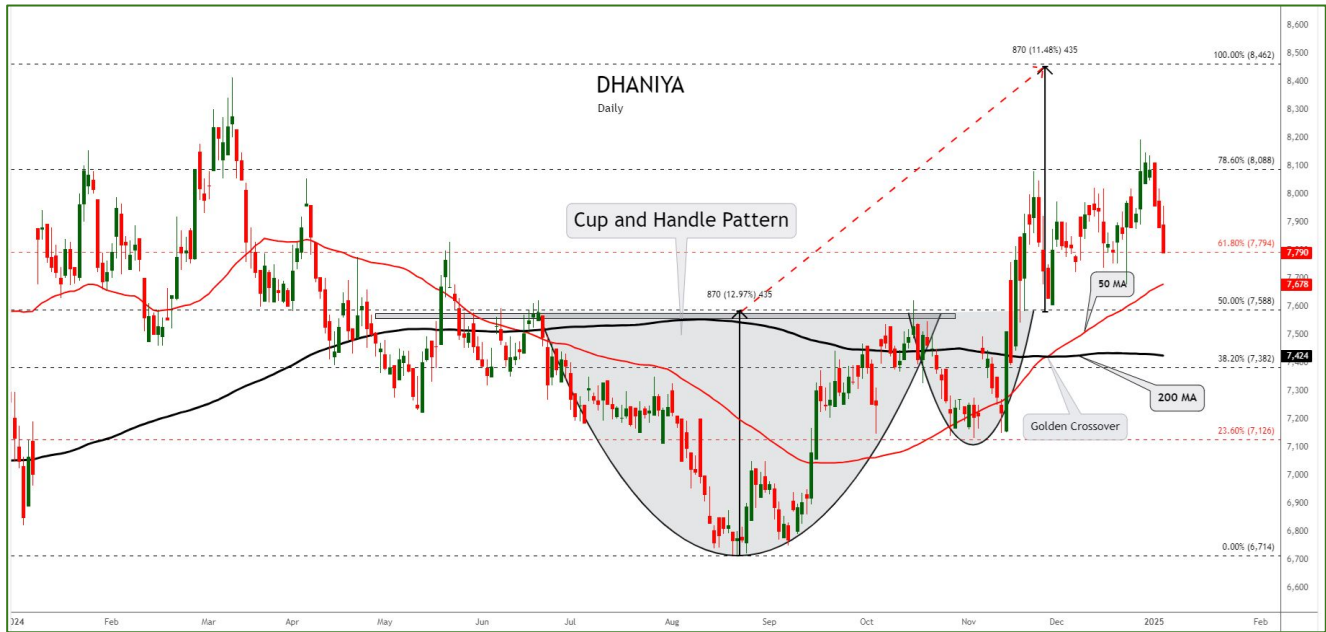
DHANIYA
Daily

Cup and Handle Pattern

870 (12.97%) 435

870 (11.48%) 435

100.00% (8,462)
78.60% (8,088)
61.80% (7,794)
50.00% (7,588)
38.20% (7,382)
23.60% (7,126)
0.00% (6,714)

50 MA
200 MA
Golden Crossover

8,600
8,500
8,400
8,300
8,200
8,100
8,000
7,900
7,790
7,678
7,600
7,500
7,424
7,300
7,200
7,100
7,000
6,900
6,800
6,700
6,600

024
Feb
Mar
Apr
May
Jun
Jul
Aug
Sep
Oct
Nov
Dec
2025
Feb